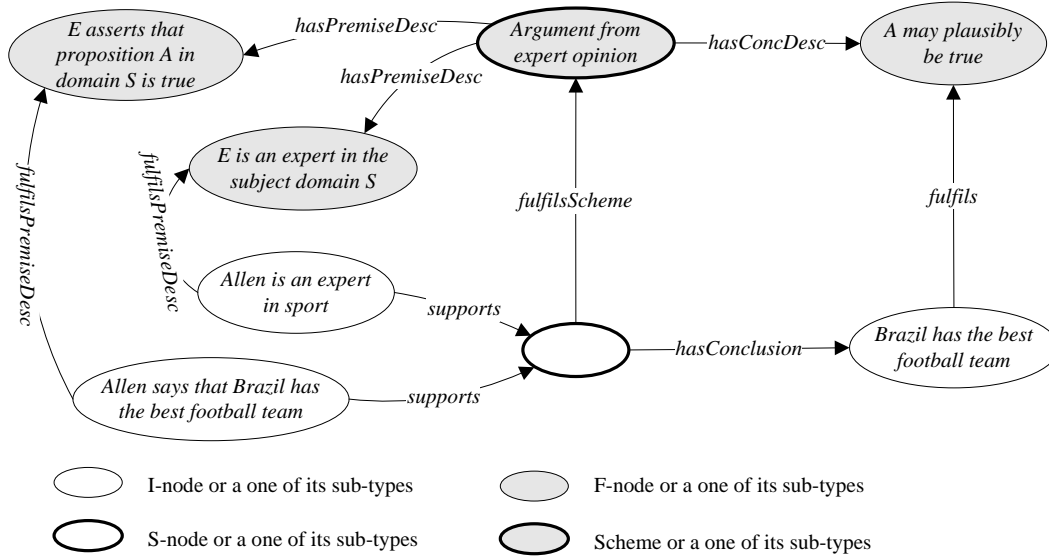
E asserts that proposition A in domain S is true

hasPremiseDesc

Argument from expert opinion

hasConcDesc

A may plausibly be true

hasPremiseDesc

E is an expert in the subject domain S

fulfilsPremiseDesc

fulfilsPremiseDesc

fulfilsScheme

fulfils

Allen is an expert in sport

supports

Allen says that Brazil has the best football team

supports

hasConclusion

Brazil has the best football team

I-node or a one of its sub-types

F-node or a one of its sub-types

S-node or a one of its sub-types

Scheme or a one of its sub-types